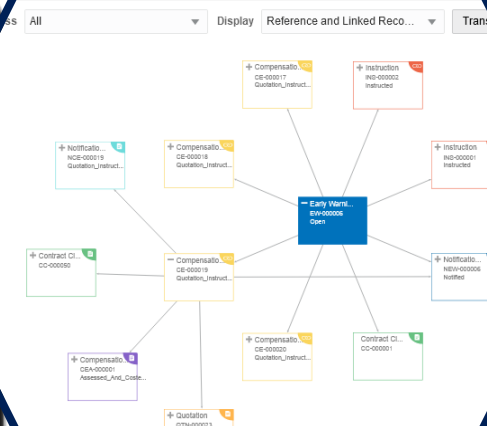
ss All

Display Reference and Linked Reco...

Trans

Compensatio...
CE-000017
Quotation_Instruct...

Instruction
INS-000002
Instructed

Notificatio...
NCE-000015
Quotation_Instruct...

Compensatio...
CE-000018
Quotation_Instruct...

Instruction
INS-000001
Instructed

Early Warni...
EW-000006
Open

Contract Cl...
CC-000050

Compensatio...
CE-000019
Quotation_Instruct...

Notificatio...
NEW-000006
Notified

Compensatio...
CE-000020
Quotation_Instruct...

Contract Cl...
CC-000001

Compensatio...
CEA-000001
Assessed_And_Conse...

Quotation
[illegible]